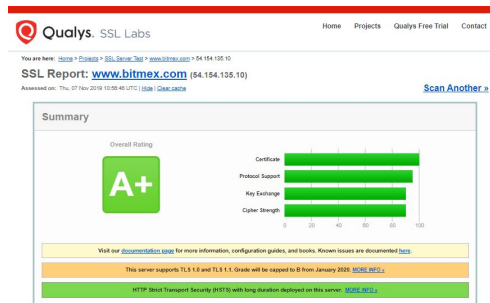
Qualys. SSL Labs

Home Projects Qualys Free Trial Contact

You are here: Home > Projects > SSL Server Test > www.bitmex.com > 54.154.135.10

SSL Report: www.bitmex.com (54.154.135.10)

Assessed on: Thu, 07 Nov 2019 10:56:48 UTC | Hide | Clear cache

Scan Another »

Summary

Overall Rating

A+

Certificate

Protocol Support

Key Exchange

Cipher Strength

0 20 40 60 80 100

Visit our documentation page for more information, configuration guides, and books. Known issues are documented here.

This server supports TLS 1.0 and TLS 1.1. Grade will be capped to B from January 2020. MORE INFO »

HTTP Strict Transport Security (HSTS) with long duration deployed on this server. MORE INFO »